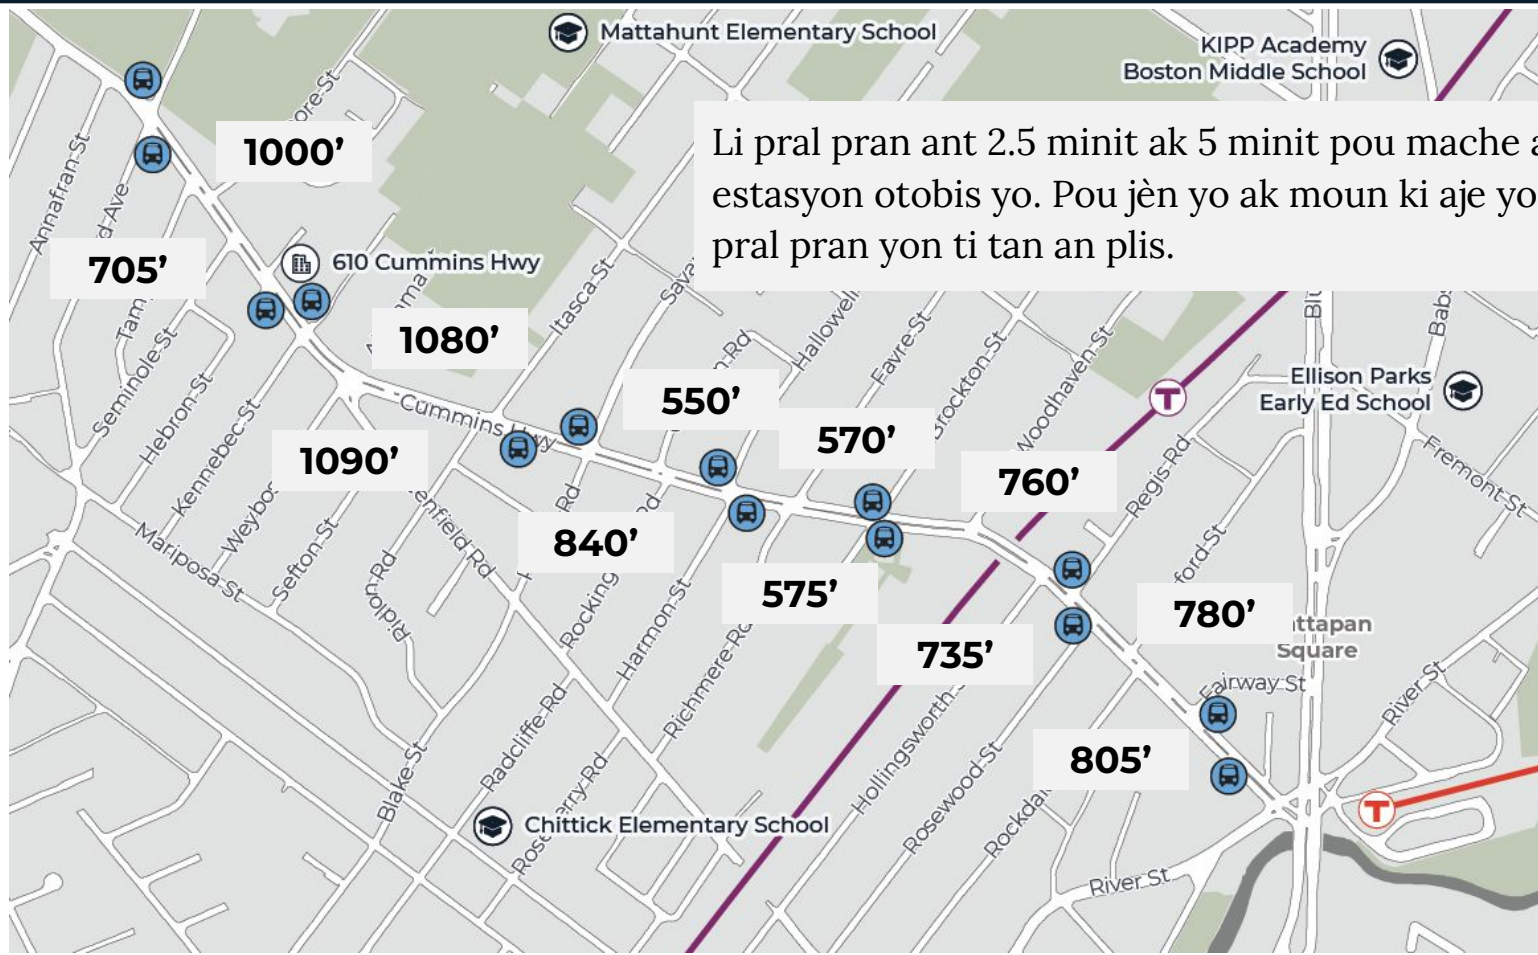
Mattahunt Elementary School

KIPP Academy Boston Middle School

Li pral pran ant 2.5 minit ak 5 minit pou mache a estasyon otobis yo. Pou jèn yo ak moun ki aje yo pral pran yon ti tan an plis.

1000’

705’

610 Cummins Hwy

1080’

550’

570’

760’

1090’

840’

575’

735’

780’

805’

Ellison Parks Early Ed School

Chittick Elementary School

Annafran-St
d-Ave
Tam
Seminole-St
Hebron-St
Kennebec-St
Weybo
Mariposa-St
Sefton-St
ore-St
Itasca-St
Saya
Cummins Hwy
n-Rd
Hallowell
Favre-St
Brockton-St
Woodhaven-St
Regis-Rd
ford-St
Blu
Bab
Fremont-St
nfield-Rd
Rd
Rocking
Harmon-St
Richmere-Rd
Ridlon-Rd
Blake-St
Radcliffe-Rd
Rosemary-Rd
Hollingsworth
Rosewood-St
Rockdal
River-St
ttapan Square
airway-St
River-St